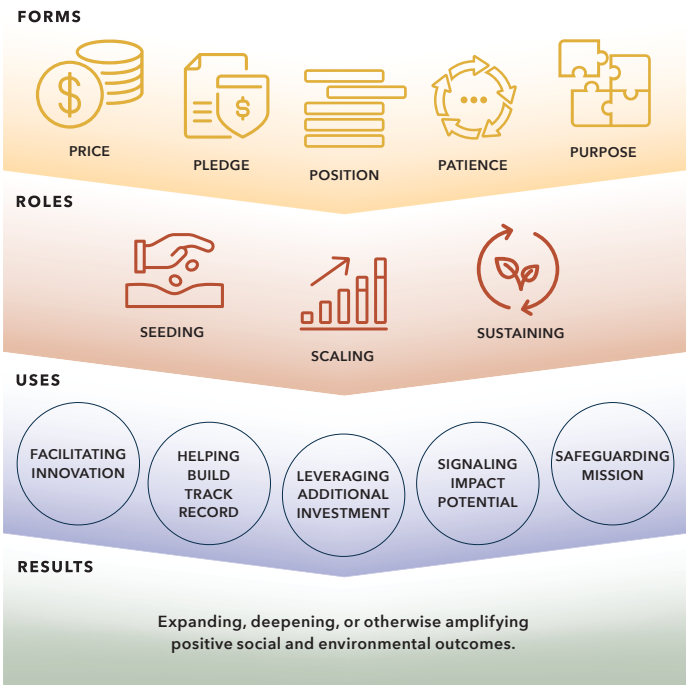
FORMS

PRICE

PLEDGE

POSITION

PATIENCE

PURPOSE

ROLES

SEEDING

SCALING

SUSTAINING

USES

FACILITATING INNOVATION

HELPING BUILD TRACK RECORD

LEVERAGING ADDITIONAL INVESTMENT

SIGNALING IMPACT POTENTIAL

SAFEGUARDING MISSION

RESULTS

Expanding, deepening, or otherwise amplifying positive social and environmental outcomes.